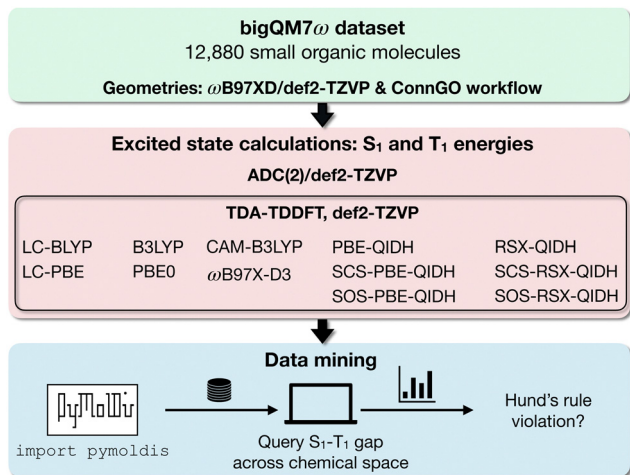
bigQM7$\omega$ dataset
12,880 small organic molecules

Geometries: $\omega$B97XD/def2-TZVP & ConnGO workflow

Excited state calculations: S$_1$ and T$_1$ energies

ADC(2)/def2-TZVP

TDA-TDDFT, def2-TZVP

LC-BLYP
LC-PBE

B3LYP
PBE0

CAM-B3LYP
$\omega$B97X-D3

PBE-QIDH
SCS-PBE-QIDH
SOS-PBE-QIDH

RSX-QIDH
SCS-RSX-QIDH
SOS-RSX-QIDH

Data mining

PyMoldis

import pymoldis

Query S$_1$-T$_1$ gap across chemical space

Hund's rule violation?